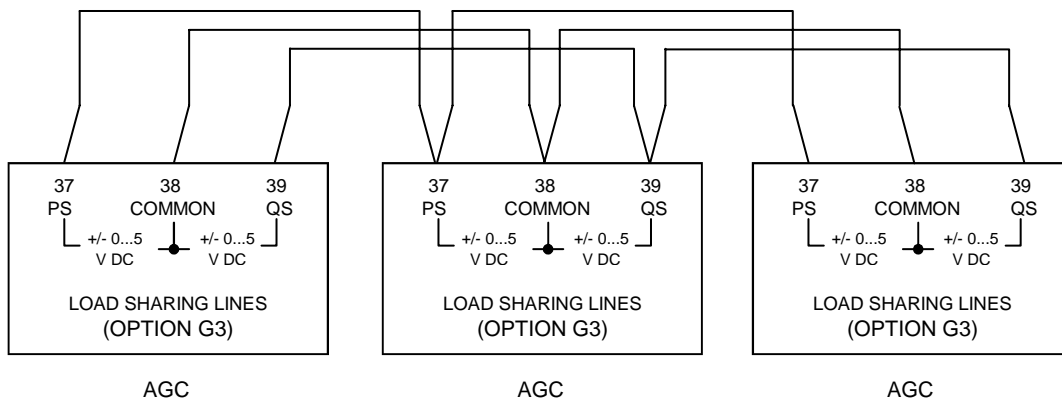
37 PS
38 COMMON
39 QS
+/- 0...5 V DC
+/- 0...5 V DC
LOAD SHARING LINES
(OPTION G3)
AGC

37 PS
38 COMMON
39 QS
+/- 0...5 V DC
+/- 0...5 V DC
LOAD SHARING LINES
(OPTION G3)
AGC

37 PS
38 COMMON
39 QS
+/- 0...5 V DC
+/- 0...5 V DC
LOAD SHARING LINES
(OPTION G3)
AGC